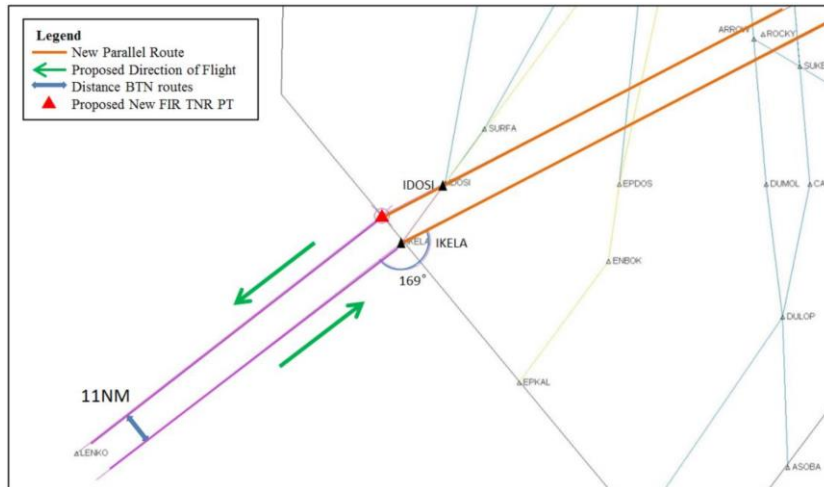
Legend
New Parallel Route
Proposed Direction of Flight
Distance BTN routes
Proposed New FIR TNR PT

ARROW
ROCKY
SUKE
SURFA
IDOSI
IDOSI
EPDOS
DUMOL
CA
IKELA
IKELA
169°
ENBOK
DULOP
EPKAL
11NM
LENKO
ASOBA